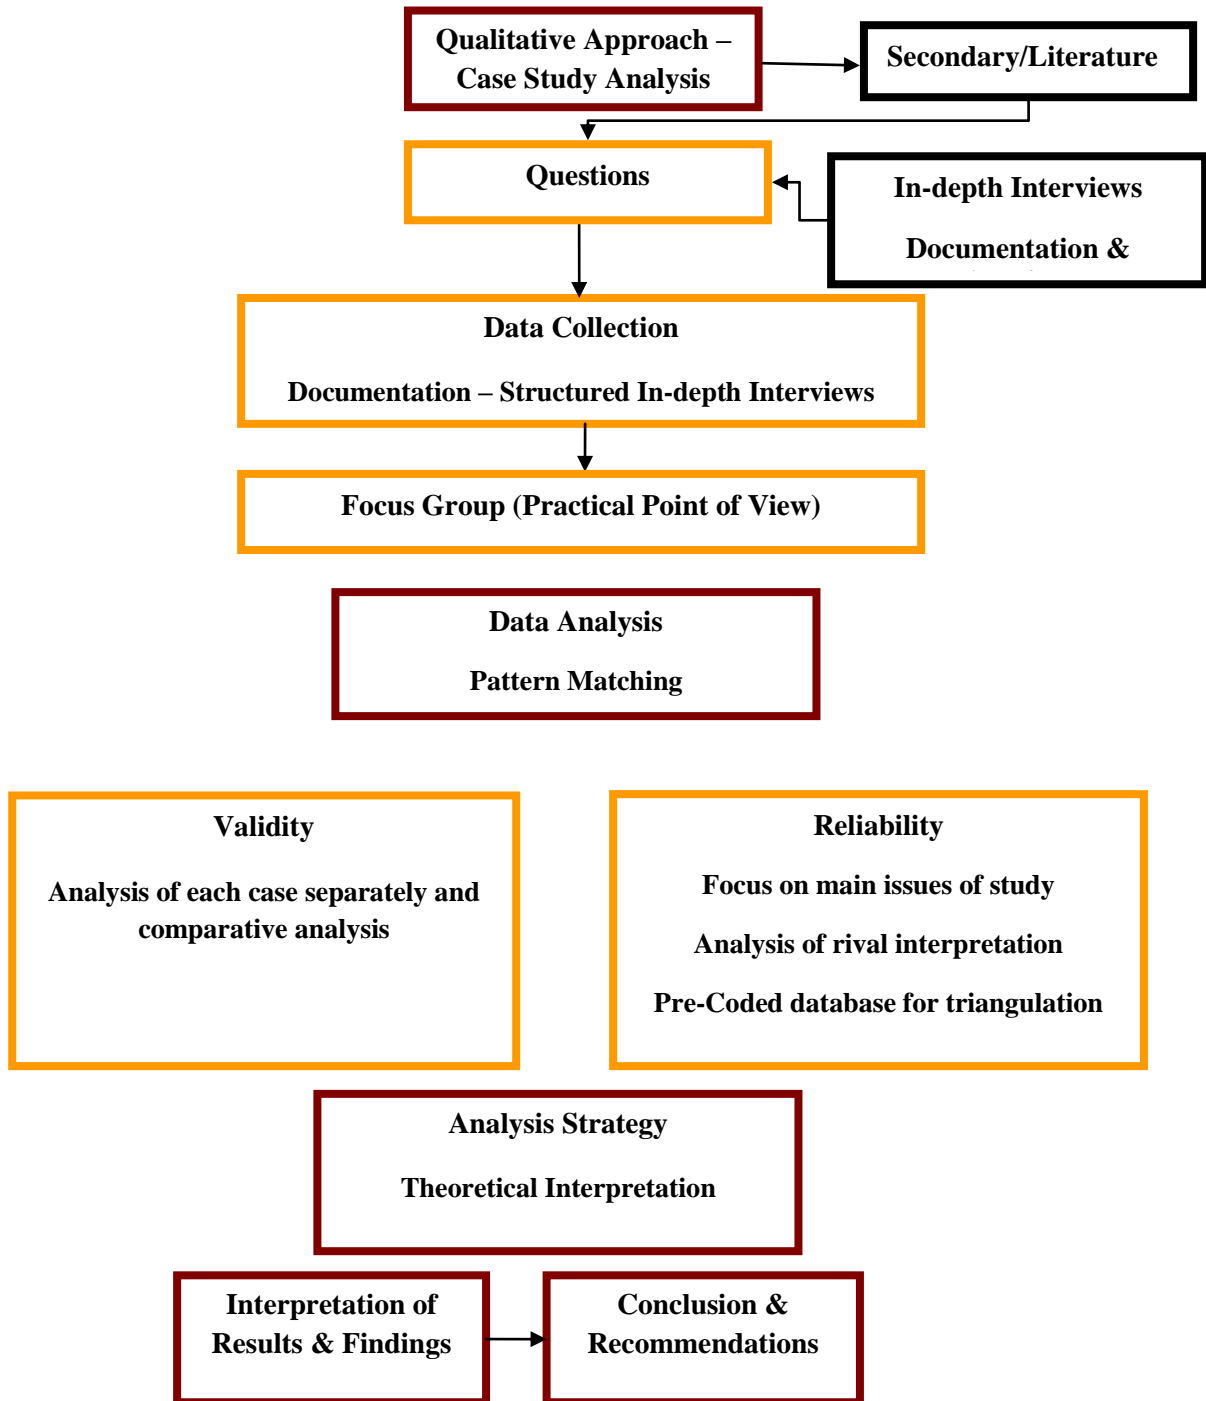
Qualitative Approach – Case Study Analysis

Secondary/Literature

Questions

In-depth Interviews

Documentation &

Data Collection

Documentation – Structured In-depth Interviews

Focus Group (Practical Point of View)

Data Analysis

Pattern Matching

Validity

Analysis of each case separately and comparative analysis

Reliability

Focus on main issues of study

Analysis of rival interpretation

Pre-Coded database for triangulation

Analysis Strategy

Theoretical Interpretation

Interpretation of Results & Findings

Conclusion & Recommendations